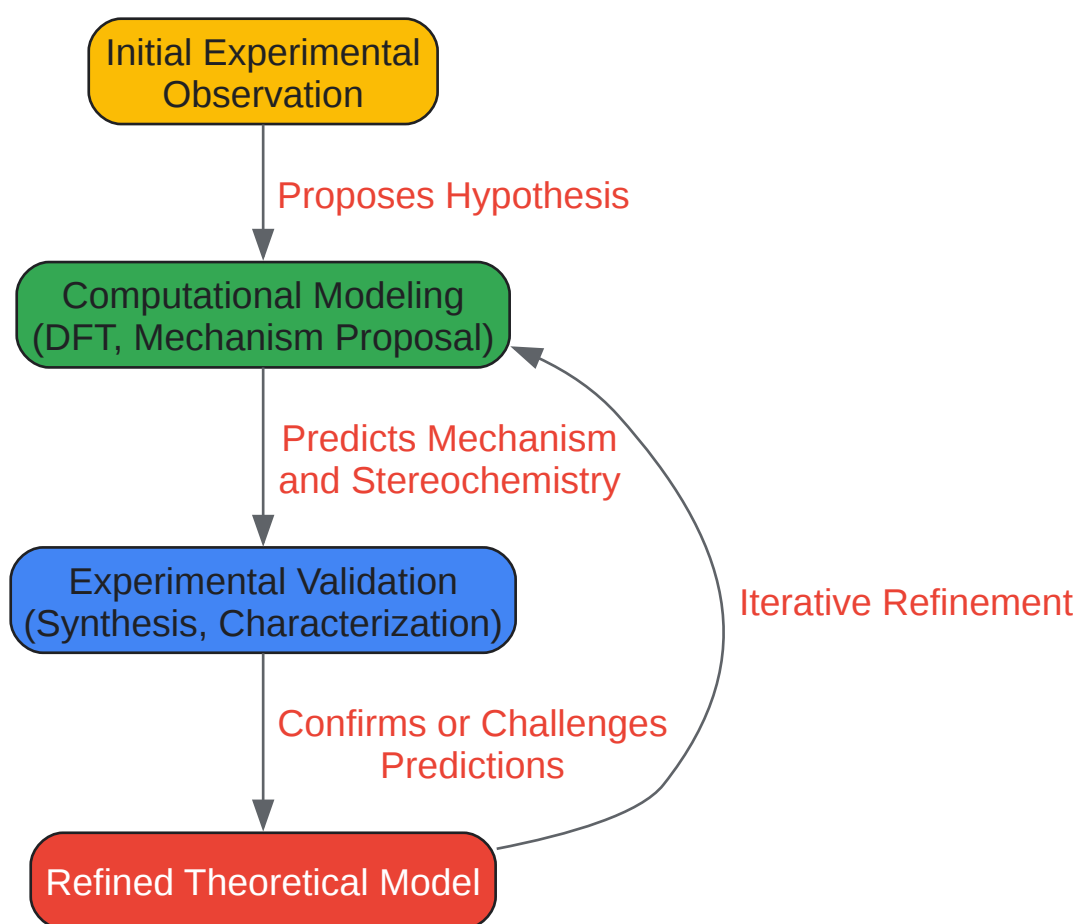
Initial Experimental Observation

Proposes Hypothesis

Computational Modeling (DFT, Mechanism Proposal)

Predicts Mechanism and Stereochemistry

Experimental Validation (Synthesis, Characterization)

Iterative Refinement

Confirms or Challenges Predictions

Refined Theoretical Model